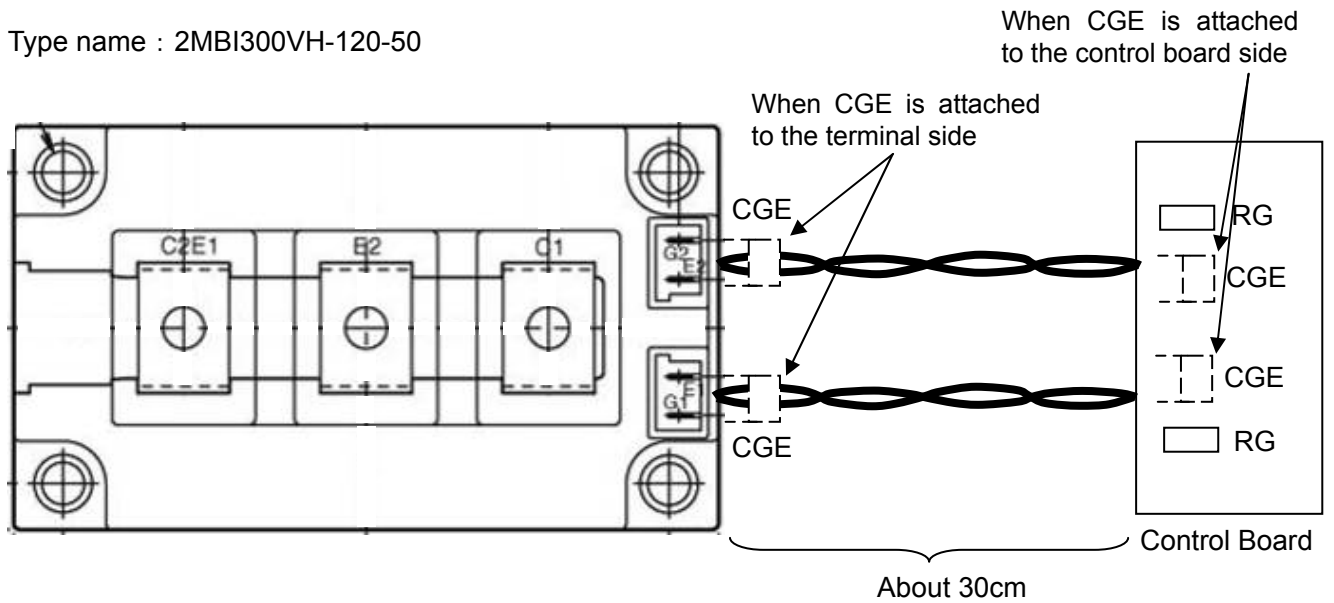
Type name：2MBI300VH-120-50

When CGE is attached to the control board side

When CGE is attached to the terminal side

C2E1

E2

C1

G2

E2

E1

G1

CGE

CGE

RG

CGE

CGE

RG

Control Board

About 30cm